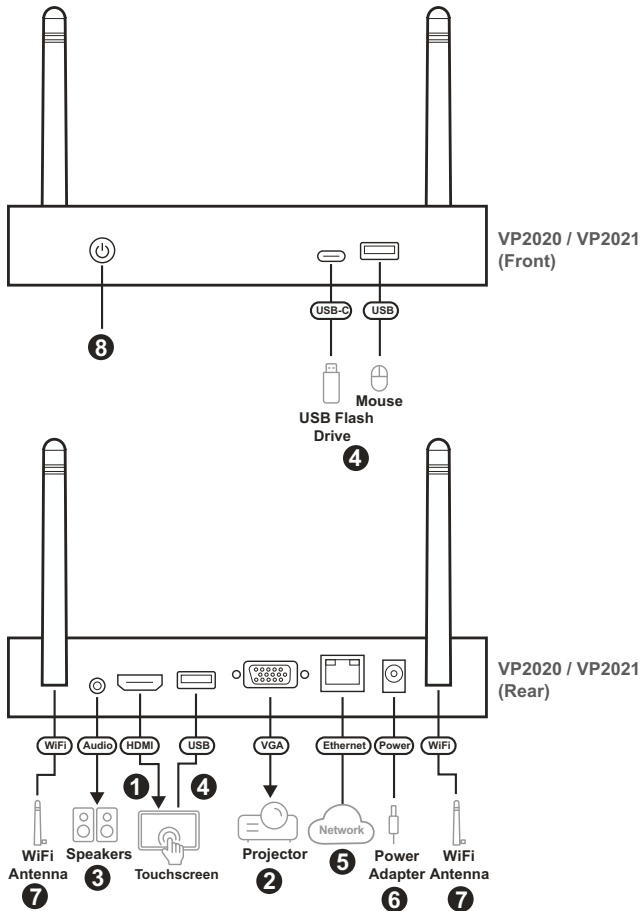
VP2020 / VP2021 (Front)

8

USB-C

USB

USB Flash Drive

Mouse

4

VP2020 / VP2021 (Rear)

WiFi

Audio

HDMI

USB

VGA

Ethernet

Power

WiFi

1

4

WiFi Antenna

7

Speakers

3

Touchscreen

Projector

2

Network

5

Power Adapter

6

WiFi Antenna

7